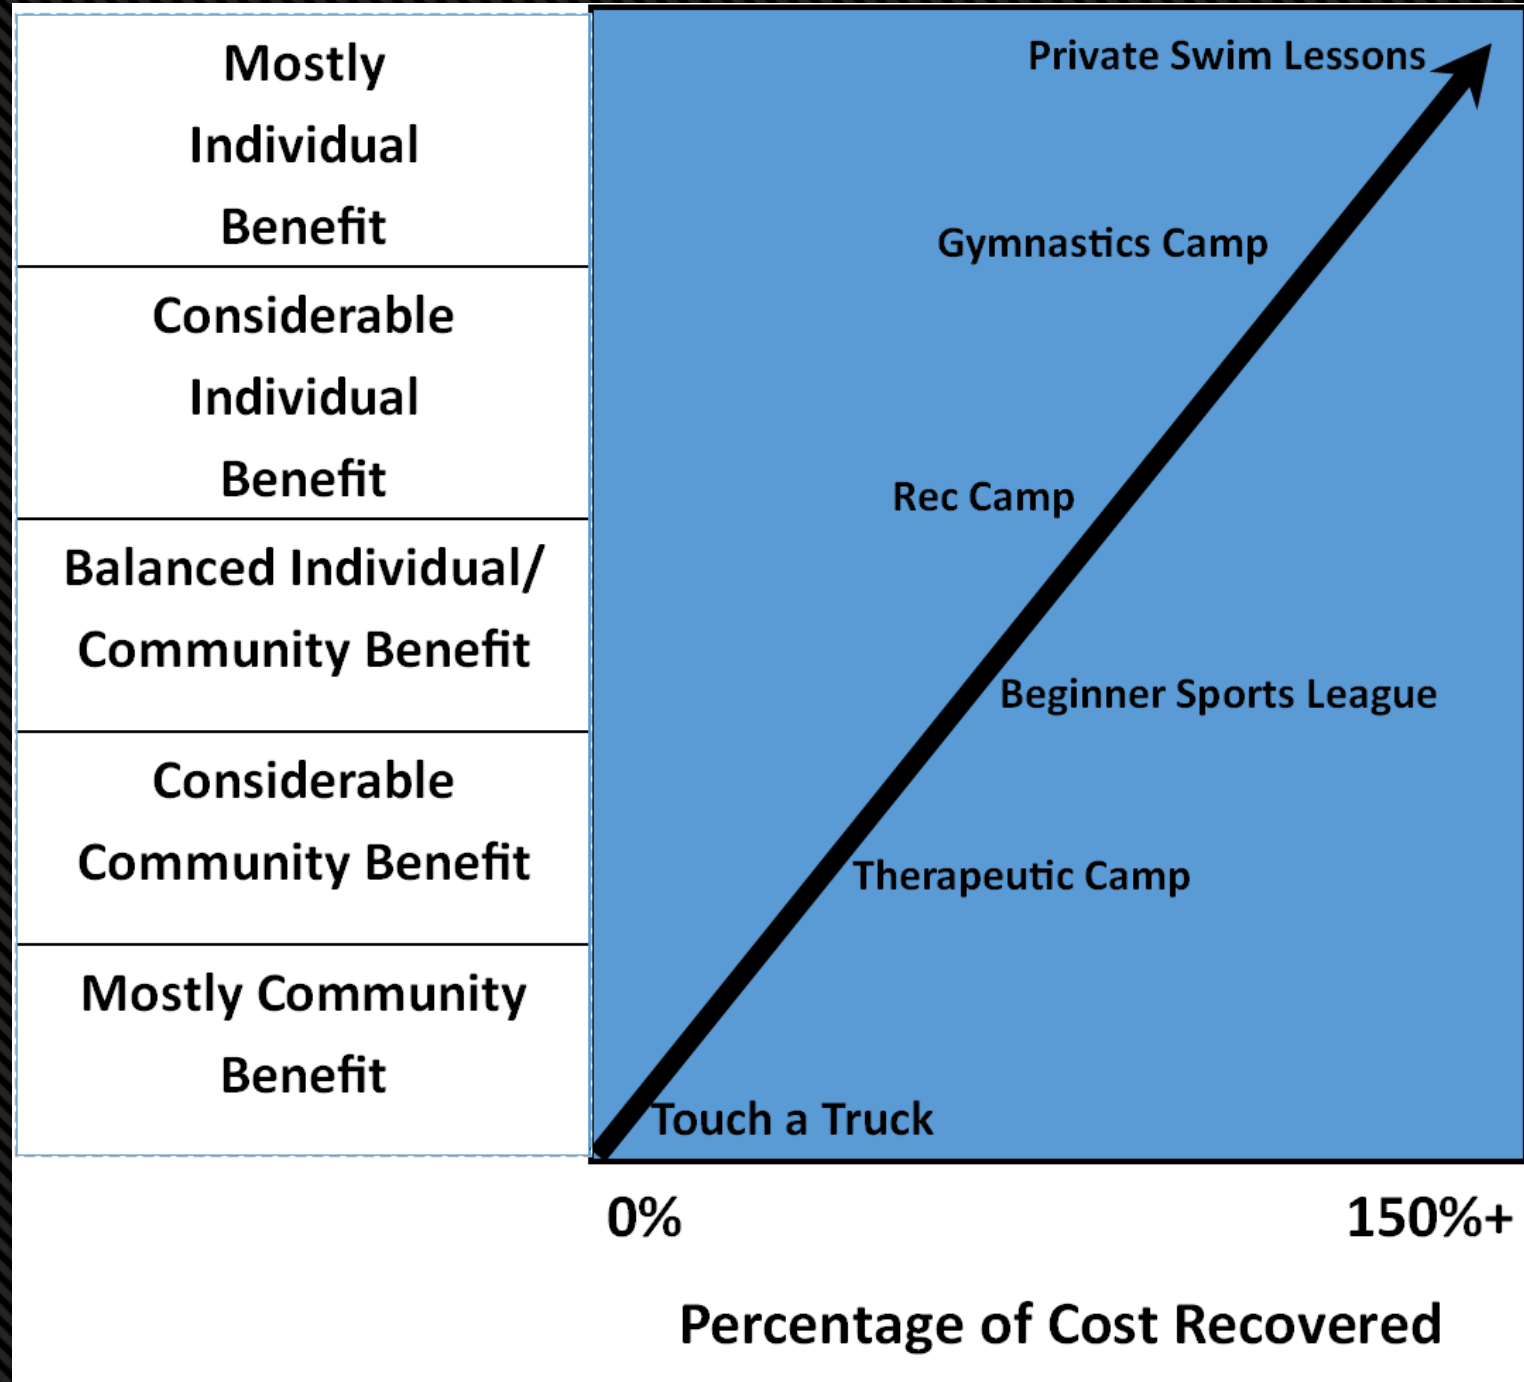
Mostly Individual Benefit

Considerable Individual Benefit

Balanced Individual/ Community Benefit

Considerable Community Benefit

Mostly Community Benefit

Private Swim Lessons

Gymnastics Camp

Rec Camp

Beginner Sports League

Therapeutic Camp

Touch a Truck

0%

150%+

Percentage of Cost Recovered